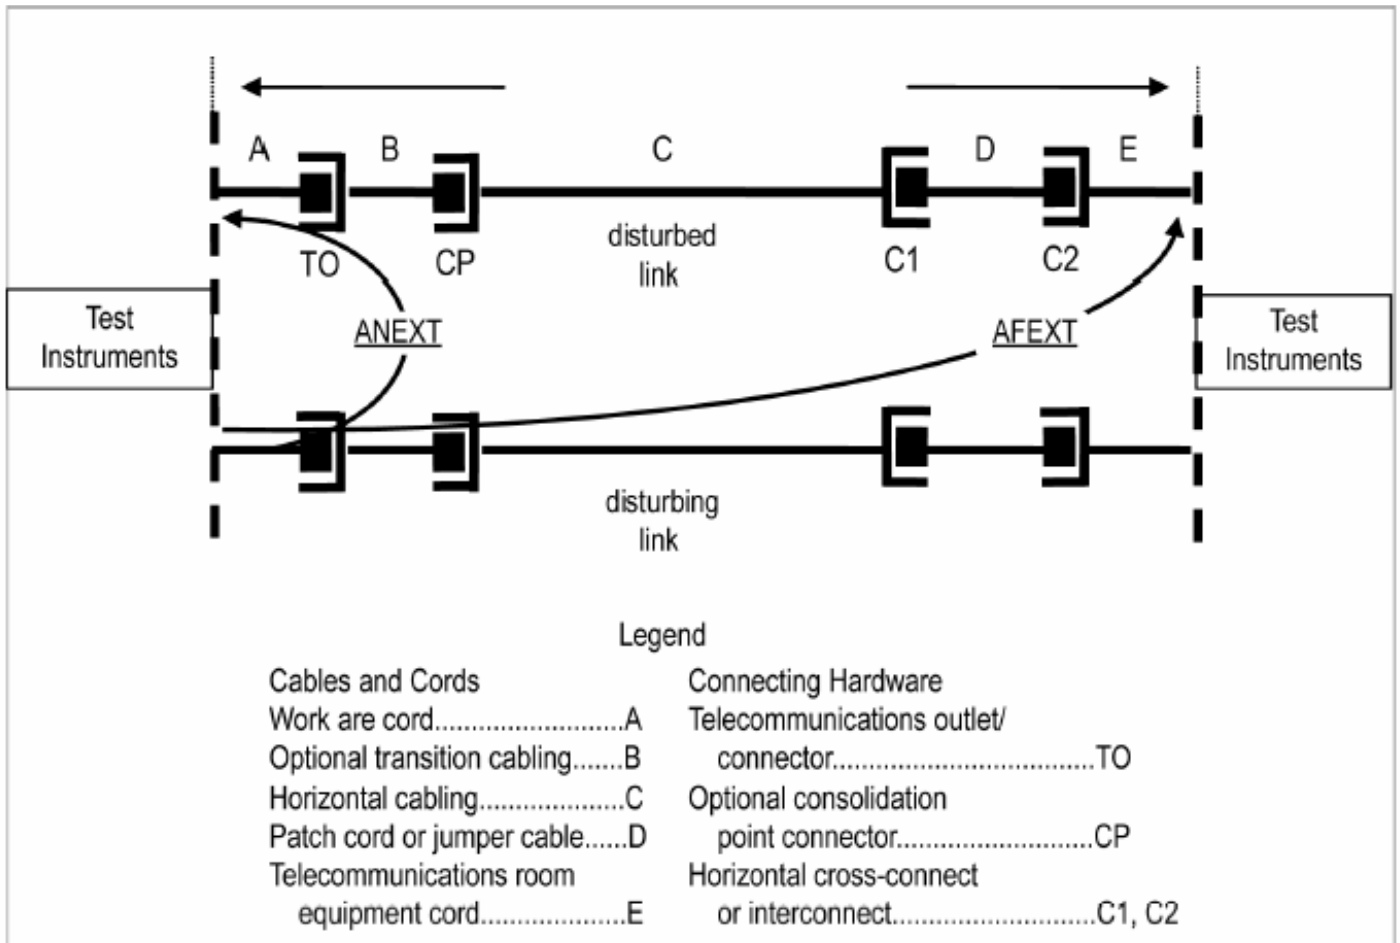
A B C D E

TO CP disturbed link C1 C2

Test Instruments

ANEXT

AFEXT

Test Instruments

disturbing link

Legend

Cables and Cords
Work are cord..........................A
Optional transition cabling.......B
Horizontal cabling....................C
Patch cord or jumper cable......D
Telecommunications room equipment cord...................E

Connecting Hardware
Telecommunications outlet/ connector..................................TO
Optional consolidation point connector...........................CP
Horizontal cross-connect or interconnect...........................C1, C2